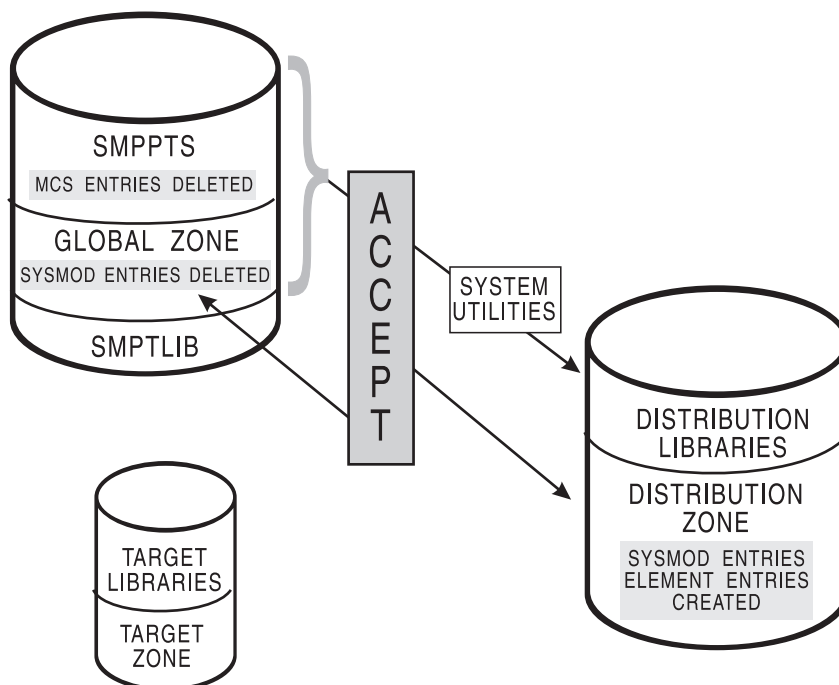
SMPPTS
MCS ENTRIES DELETED
GLOBAL ZONE
SYSMOD ENTRIES DELETED
SMPTLIB

ACCEPT

SYSTEM UTILITIES

DISTRIBUTION LIBRARIES
DISTRIBUTION ZONE
SYSMOD ENTRIES
ELEMENT ENTRIES
CREATED

TARGET LIBRARIES
TARGET ZONE